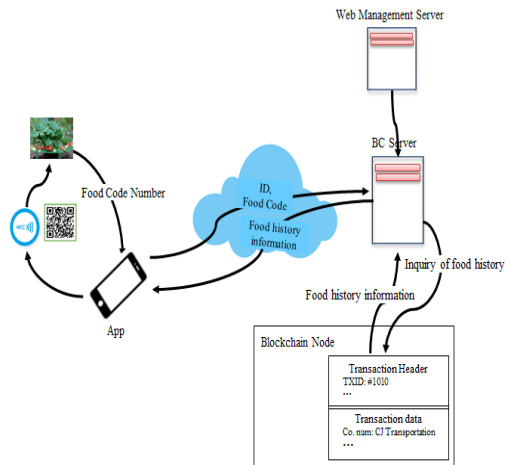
Web Management Server

BC Server

Food Code Number

NFC

ID,
Food Code

Food history information

Inquiry of food history

Food history information

App

Blockchain Node

Transaction Header
TXID: #1010
...

Transaction data
Co. num: CJ Transportation
...